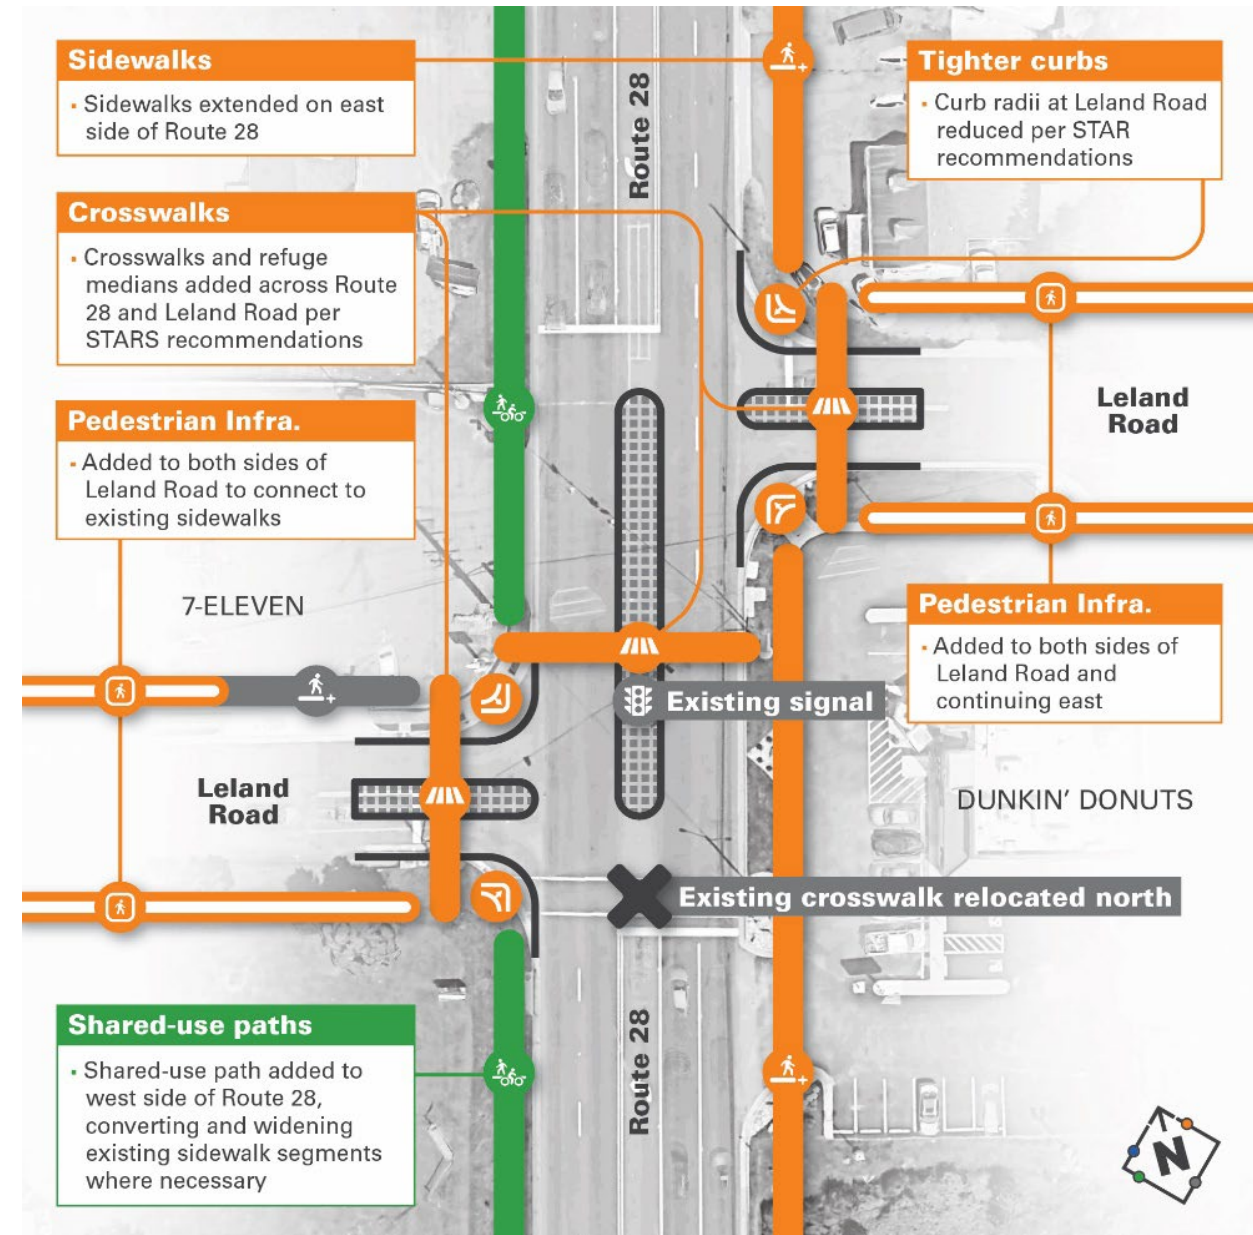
Sidewalks

• Sidewalks extended on east side of Route 28

Crosswalks

• Crosswalks and refuge medians added across Route 28 and Leland Road per STARS recommendations

Pedestrian Infra.

• Added to both sides of Leland Road to connect to existing sidewalks

Route 28

Tighter curbs

• Curb radii at Leland Road reduced per STAR recommendations

Leland Road

Pedestrian Infra.

• Added to both sides of Leland Road and continuing east

7-ELEVEN

Existing signal

Leland Road

DUNKIN' DONUTS

Existing crosswalk relocated north

Shared-use paths

• Shared-use path added to west side of Route 28, converting and widening existing sidewalk segments where necessary

Route 28

N